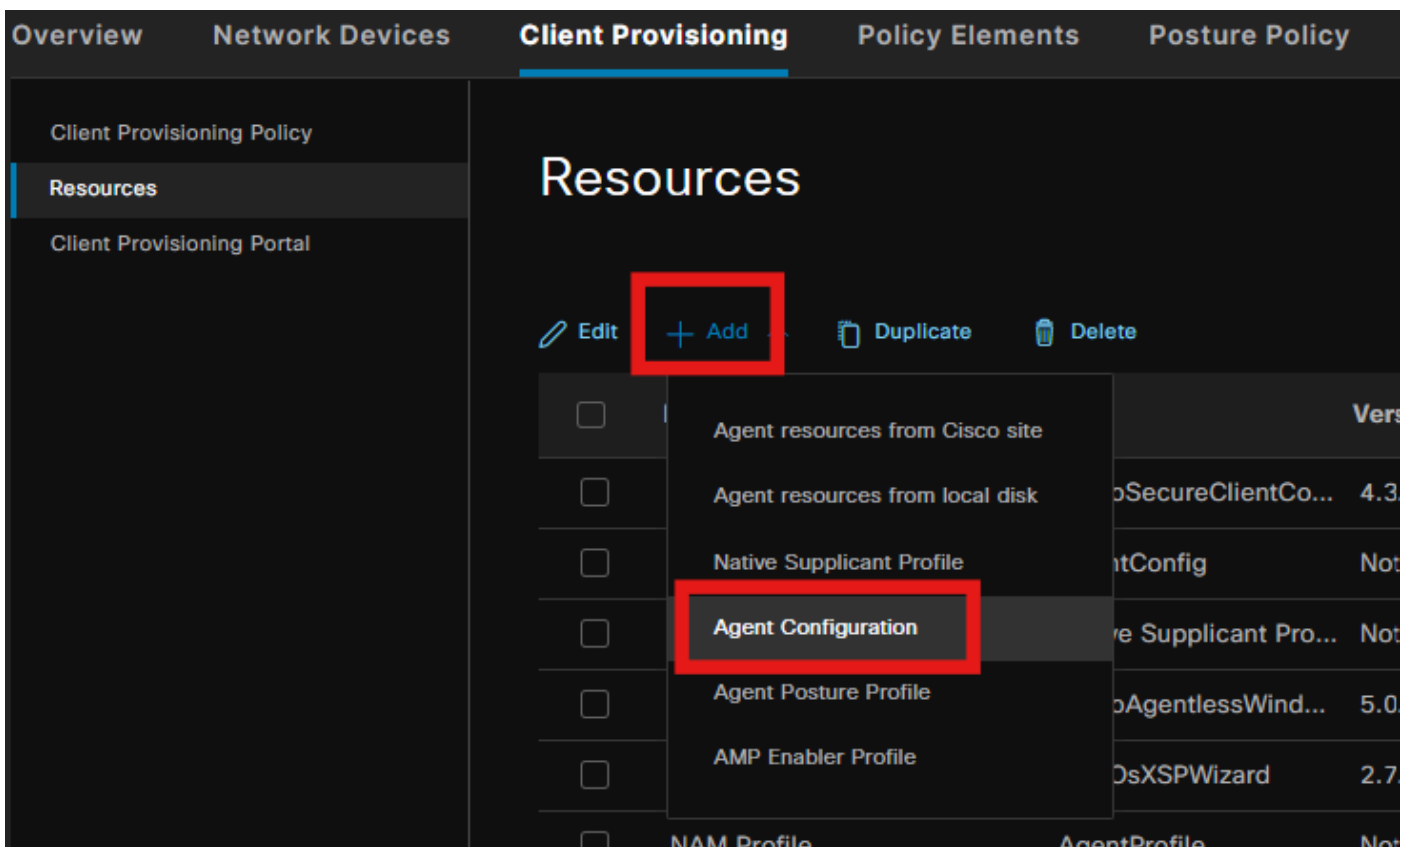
Overview Network Devices Client Provisioning Policy Elements Posture Policy

Client Provisioning Policy
Resources
Client Provisioning Portal

Resources

Edit + Add Duplicate Delete

Agent resources from Cisco site
Agent resources from local disk
Native Supplicant Profile
Agent Configuration
Agent Posture Profile
AMP Enabler Profile

Vers
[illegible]SecureClientCo... 4.3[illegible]
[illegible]tConfig Not
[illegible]e Supplicant Pro... Not
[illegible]AgentlessWind... 5.0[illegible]
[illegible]sXSPWizard 2.7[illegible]
NAM Profile AgentProfile Not